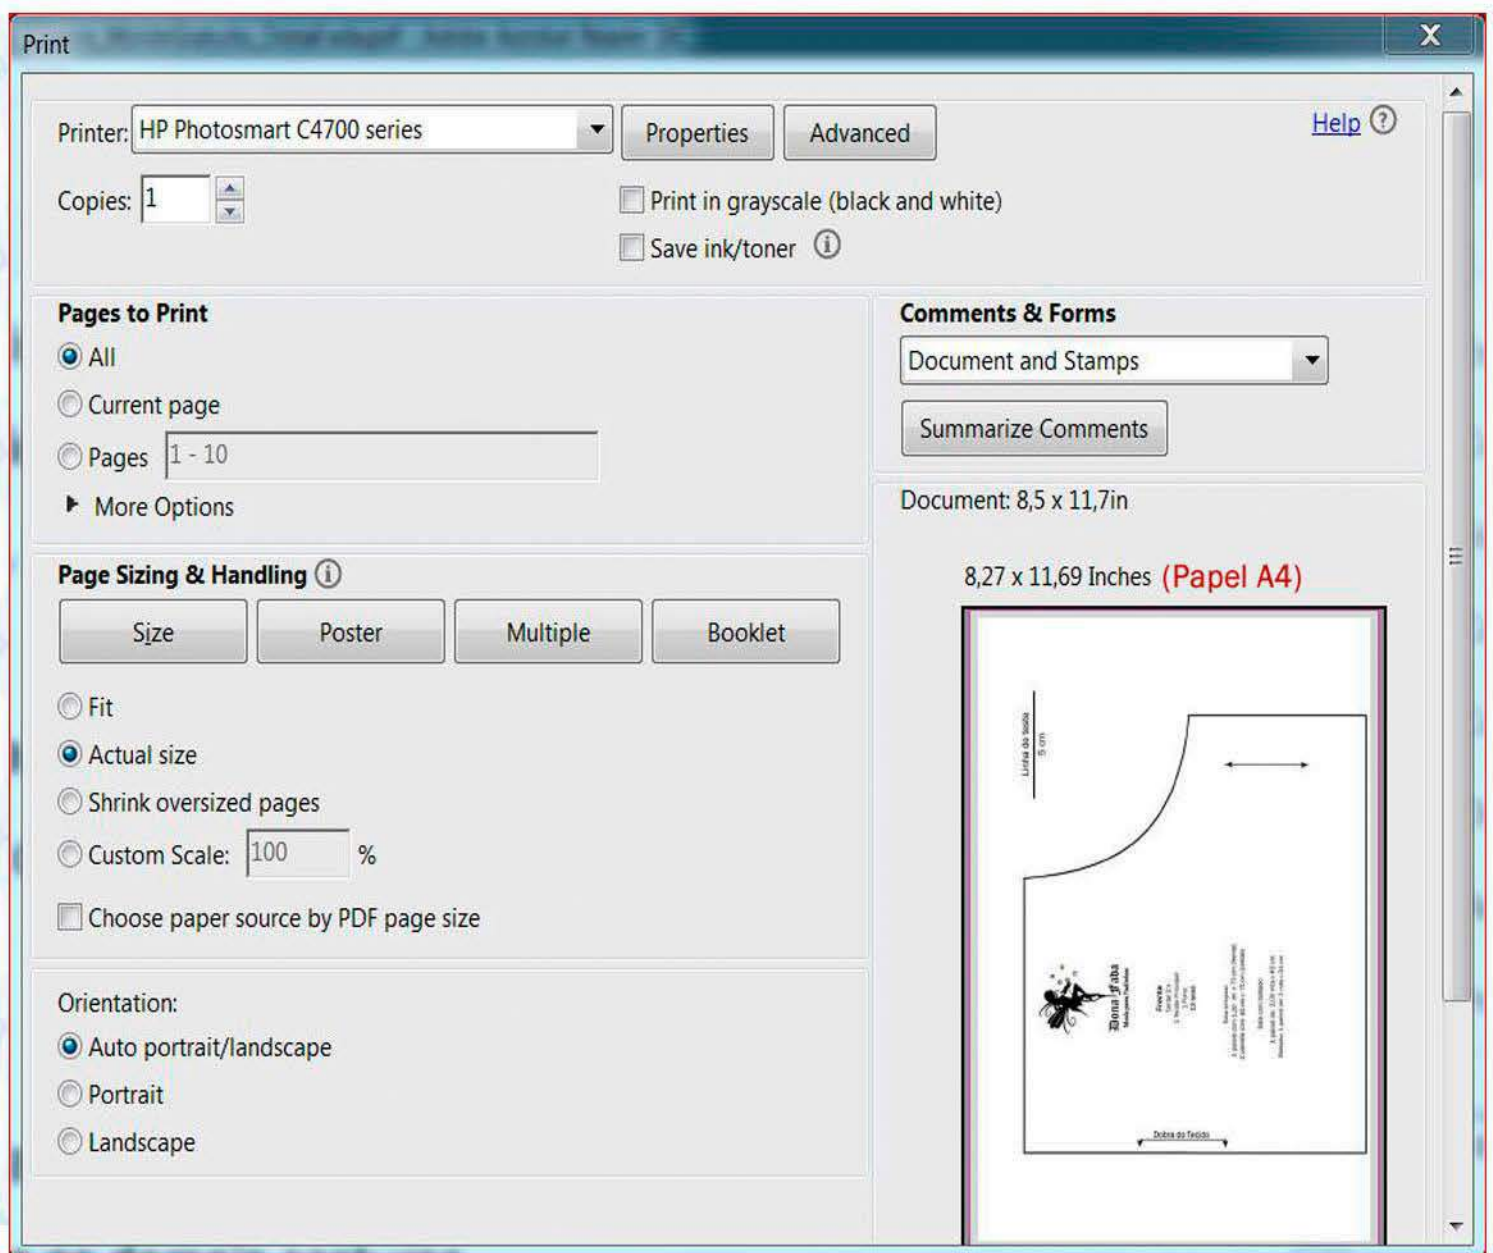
Print

Printer: HP Photosmart C4700 series
Properties
Advanced
Help
Copies: 1
Print in grayscale (black and white)
Save ink/toner

Pages to Print
All
Current page
Pages 1 - 10
More Options

Comments & Forms
Document and Stamps
Summarize Comments

Document: 8,5 x 11,7in

8,27 x 11,69 Inches (Papel A4)

Page Sizing & Handling
Size
Poster
Multiple
Booklet

Fit
Actual size
Shrink oversized pages
Custom Scale: 100 %
Choose paper source by PDF page size

Orientation:
Auto portrait/landscape
Portrait
Landscape

Linha de teste
5 cm
Dona Fada
Frente
Dobra do Tecido